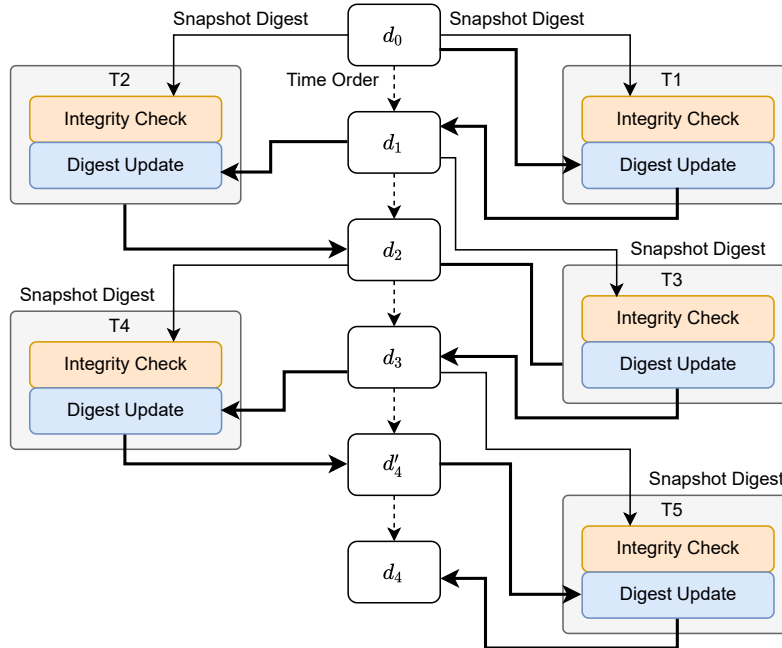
Snapshot Digest

$d_0$

Snapshot Digest

T2

Integrity Check

Digest Update

Time Order

$d_1$

T1

Integrity Check

Digest Update

$d_2$

Snapshot Digest

T3

Integrity Check

Digest Update

Snapshot Digest

T4

Integrity Check

Digest Update

$d_3$

$d_4'$

Snapshot Digest

T5

Integrity Check

Digest Update

$d_4$